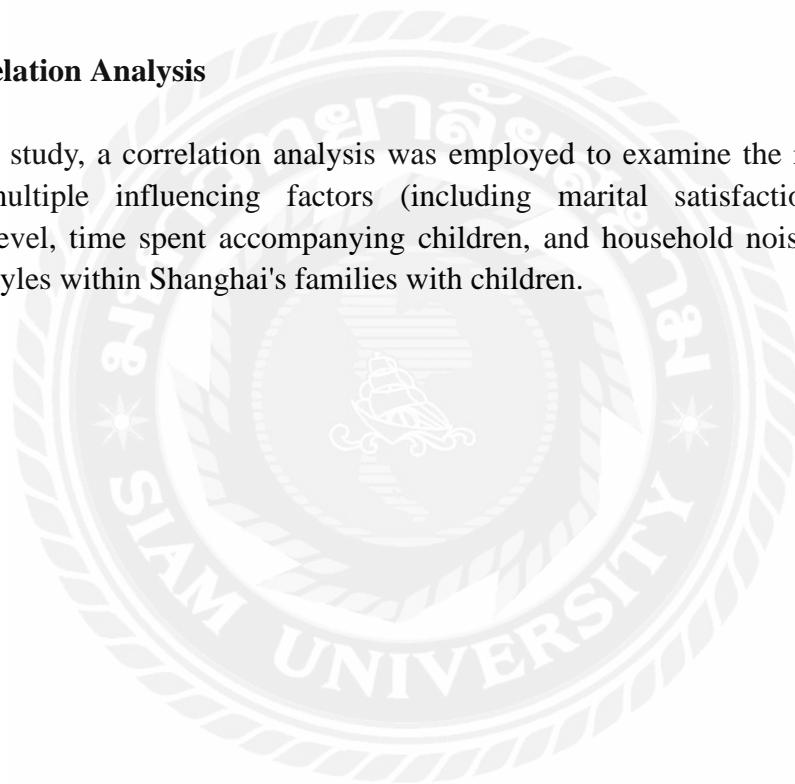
elation Analysis

study, a correlation analysis was employed to examine the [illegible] multiple influencing factors (including marital satisfactio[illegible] evel, time spent accompanying children, and household nois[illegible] yles within Shanghai's families with children.

SIAM UNIVERSITY